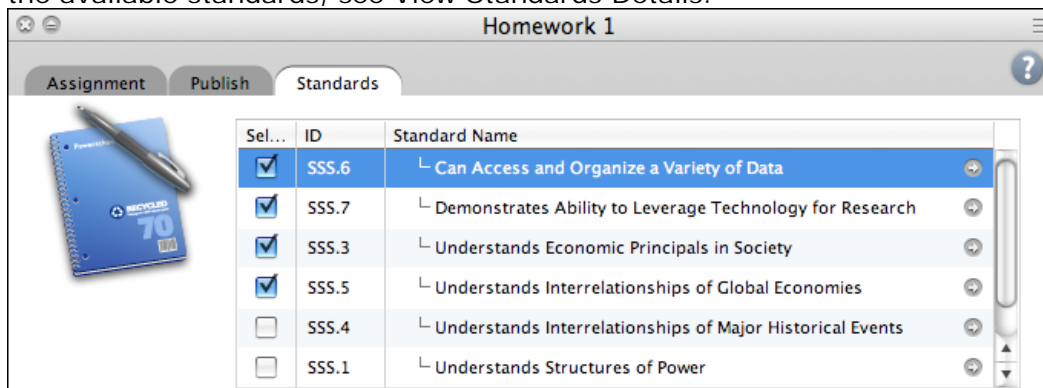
the available standards, see View Standards Details.

Homework 1

Assignment | Publish | Standards

?

Powerschool

RECYCLED

70

| Sel... | ID | Standard Name |
|---|---|---|
| ☑ | SSS.6 | └ Can Access and Organize a Variety of Data |
| ☑ | SSS.7 | └ Demonstrates Ability to Leverage Technology for Research |
| ☑ | SSS.3 | └ Understands Economic Principals in Society |
| ☑ | SSS.5 | └ Understands Interrelationships of Global Economies |
| ☐ | SSS.4 | └ Understands Interrelationships of Major Historical Events |
| ☐ | SSS.1 | └ Understands Structures of Power |